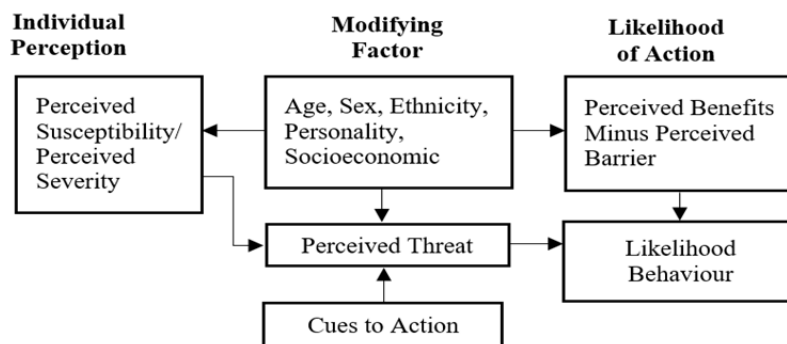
Individual Perception

Modifying Factor

Likelihood of Action

Perceived Susceptibility/ Perceived Severity

Age, Sex, Ethnicity, Personality, Socioeconomic

Perceived Benefits Minus Perceived Barrier

Perceived Threat

Likelihood Behaviour

Cues to Action